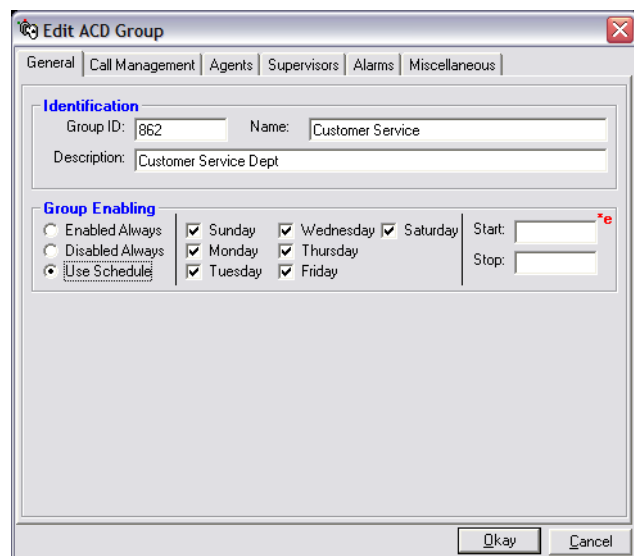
Edit ACD Group

General | Call Management | Agents | Supervisors | Alarms | Miscellaneous

Identification
Group ID: 862
Name: Customer Service
Description: Customer Service Dept

Group Enabling
Enabled Always
Disabled Always
Use Schedule

Sunday
Monday
Tuesday
Wednesday
Thursday
Friday
Saturday

Start:
Stop:
*e

Okay
Cancel